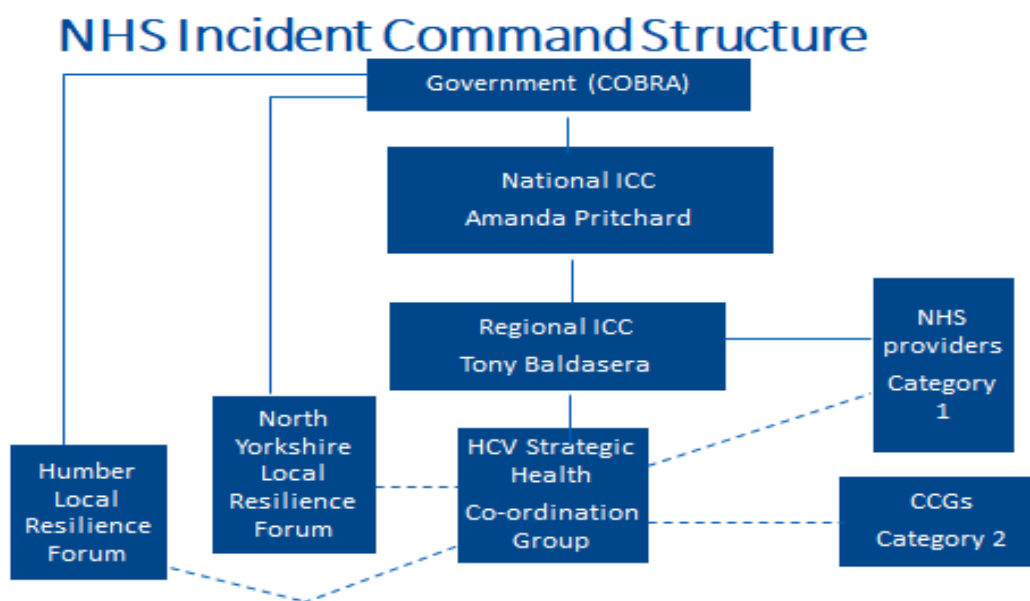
NHS Incident Command Structure

Government (COBRA)

National ICC
Amanda Pritchard

Regional ICC
Tony Baldasera

NHS providers
Category 1

North Yorkshire Local Resilience Forum

HCV Strategic Health Co-ordination Group

Humber Local Resilience Forum

CCGs
Category 2